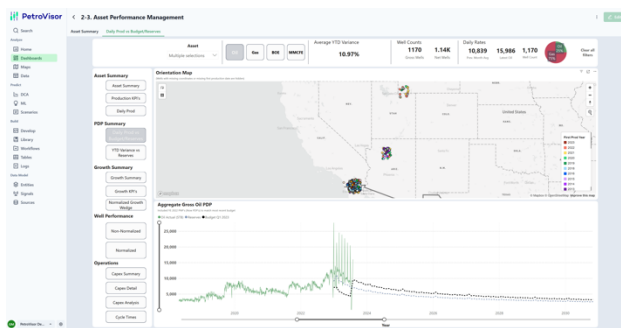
PetroVisor

< 2-3. Asset Performance Management

Search

Analyze
Home
Dashboards
Maps
Data

Predict
DCA
ML
Scenarios

Build
Desktop
Library
Workflows
Tables
Logs

Data Model
Entities
Signals
Sources

Asset Summary
Daily Prod vs Budget/Reserves

Asset
Multiple selections

Oil
Gas
BOE
MMCFE

Average YTD Variance
10.97%

Well Counts
1170
Gross Wells
1.14K
Net Wells

Daily Rates
10,839
15,986
1,170

Clear all filters

Asset Summary
Asset Summary
Production KPI's
Daily Prod

PDP Summary
YTD Variance vs Reserves

Growth Summary
Growth Summary
Growth KPI's
Normalized Growth Wedge

Well Performance
Non-Normalized
Normalized

Operations
Capex Summary
Capex Detail
Capex Analysis
Cycle Times

Orientation Map

United States

Mapbox

Aggregate Gross Oil PDP

2020
2022
2024
2026
2028

Year